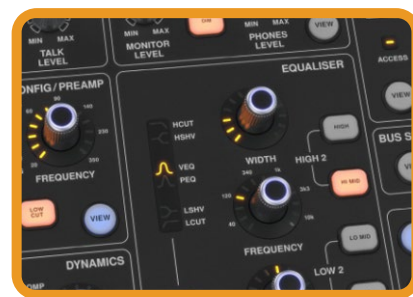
MIN MAX
TALK LEVEL
MIN MAX
MONITOR LEVEL
MIN MAX
PHONES LEVEL
VIEW
ACCESS
CONFIG/PREAMP
60 90 140
40 230
30 350
20
FREQUENCY
LOW CUT
VIEW
DYNAMICS
COMP
EQUALISER
HCUT
HSHV
VEQ
PEQ
LSHV
LCUT
WIDTH
HIGH
HIGH 2
HI MID
240 1k
120 3k3
60
40 10k
FREQUENCY
LO MID
LOW 2
VIEW
BUS S